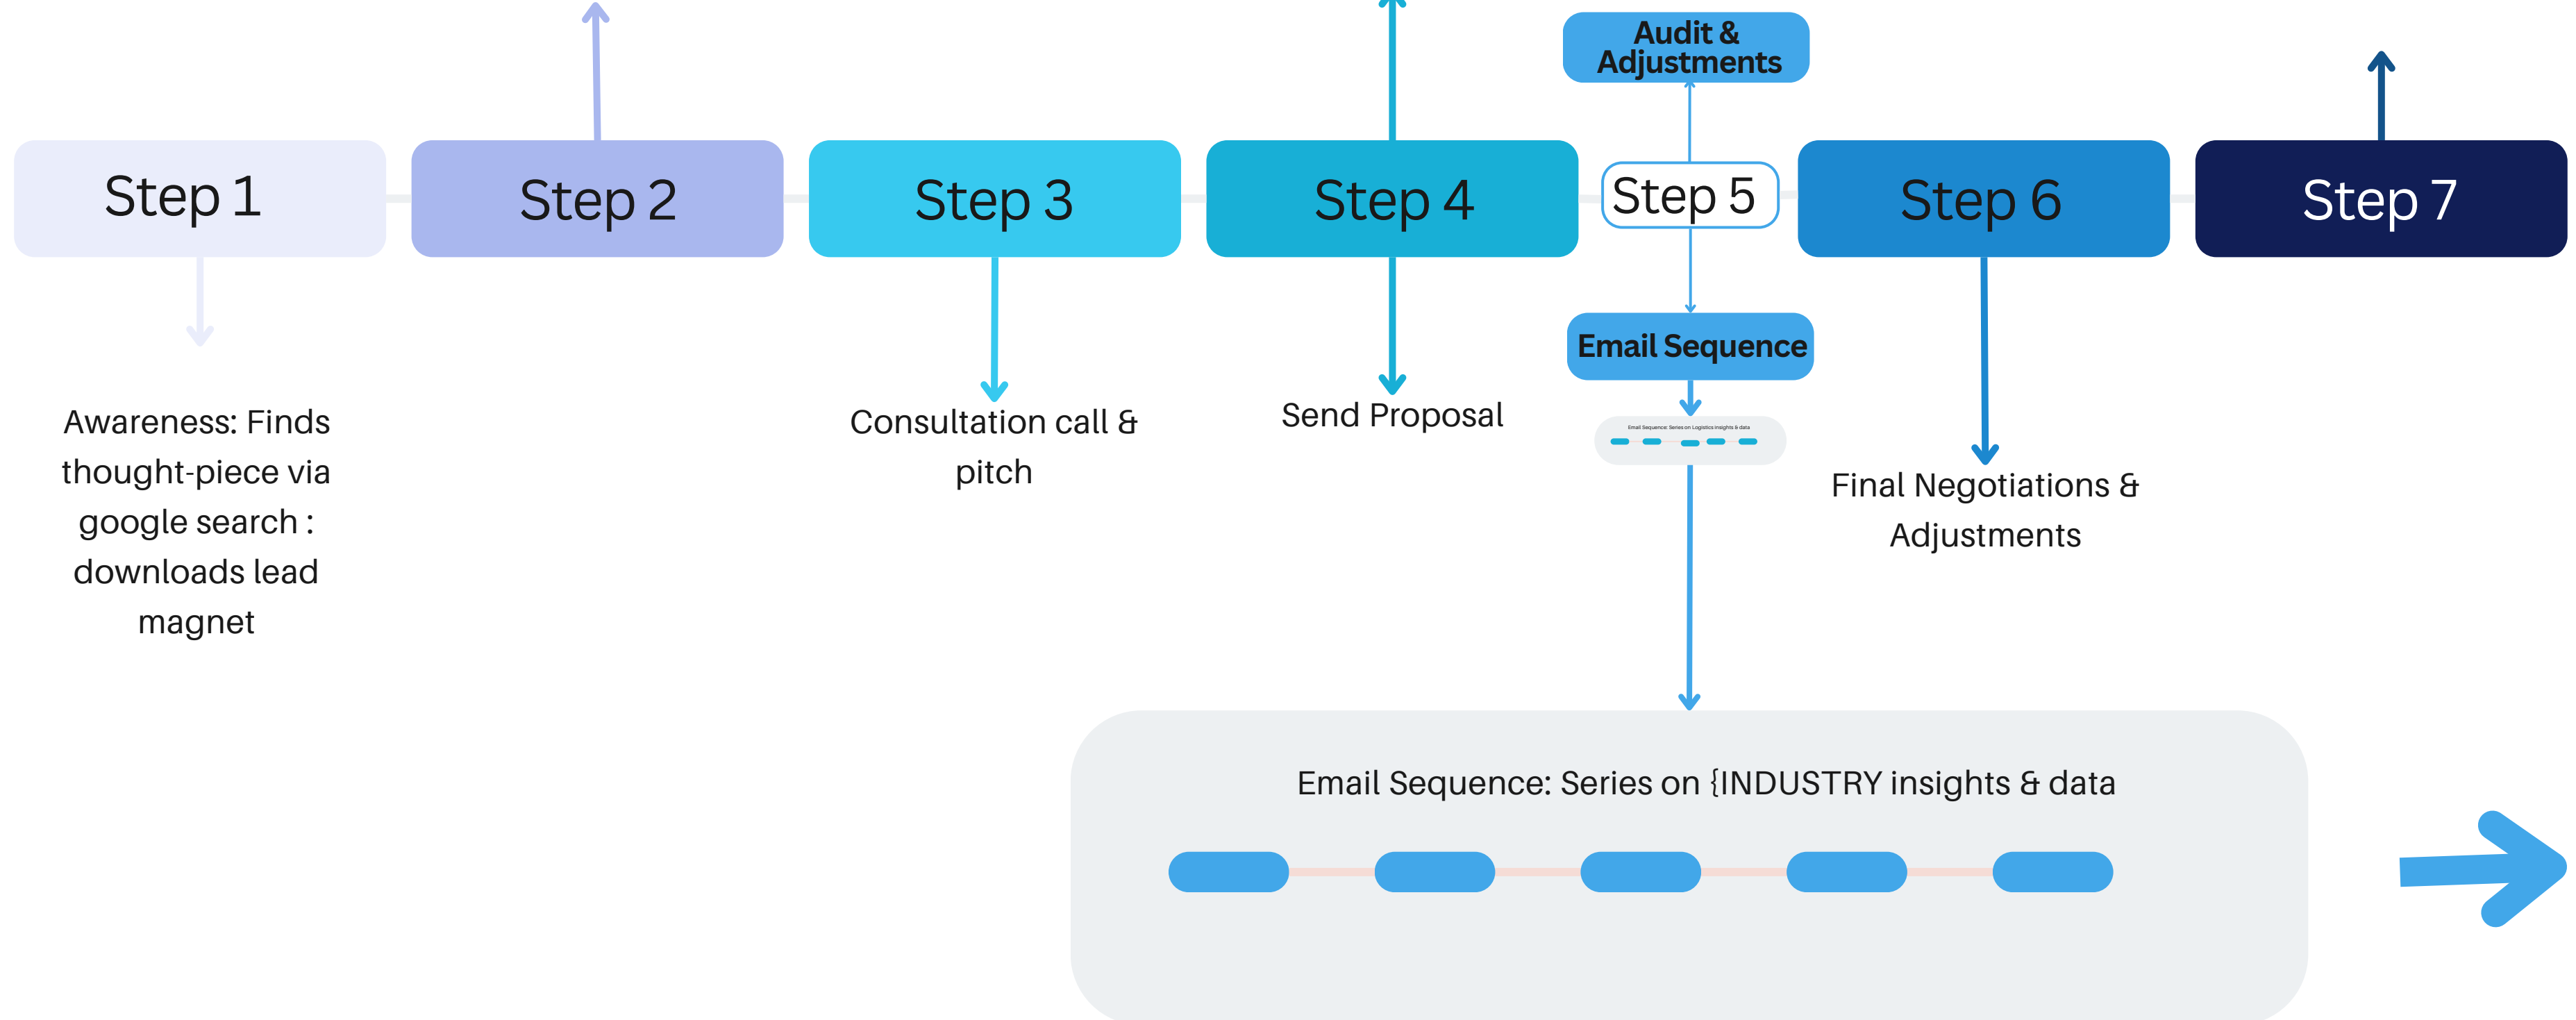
Audit & Adjustments

Step 1

Step 2

Step 3

Step 4

Step 5

Step 6

Step 7

Email Sequence

Email Sequence: Series on Logistics insights & data

Awareness: Finds thought-piece via google search : downloads lead magnet

Consultation call & pitch

Send Proposal

Final Negotiations & Adjustments

Email Sequence: Series on {INDUSTRY insights & data